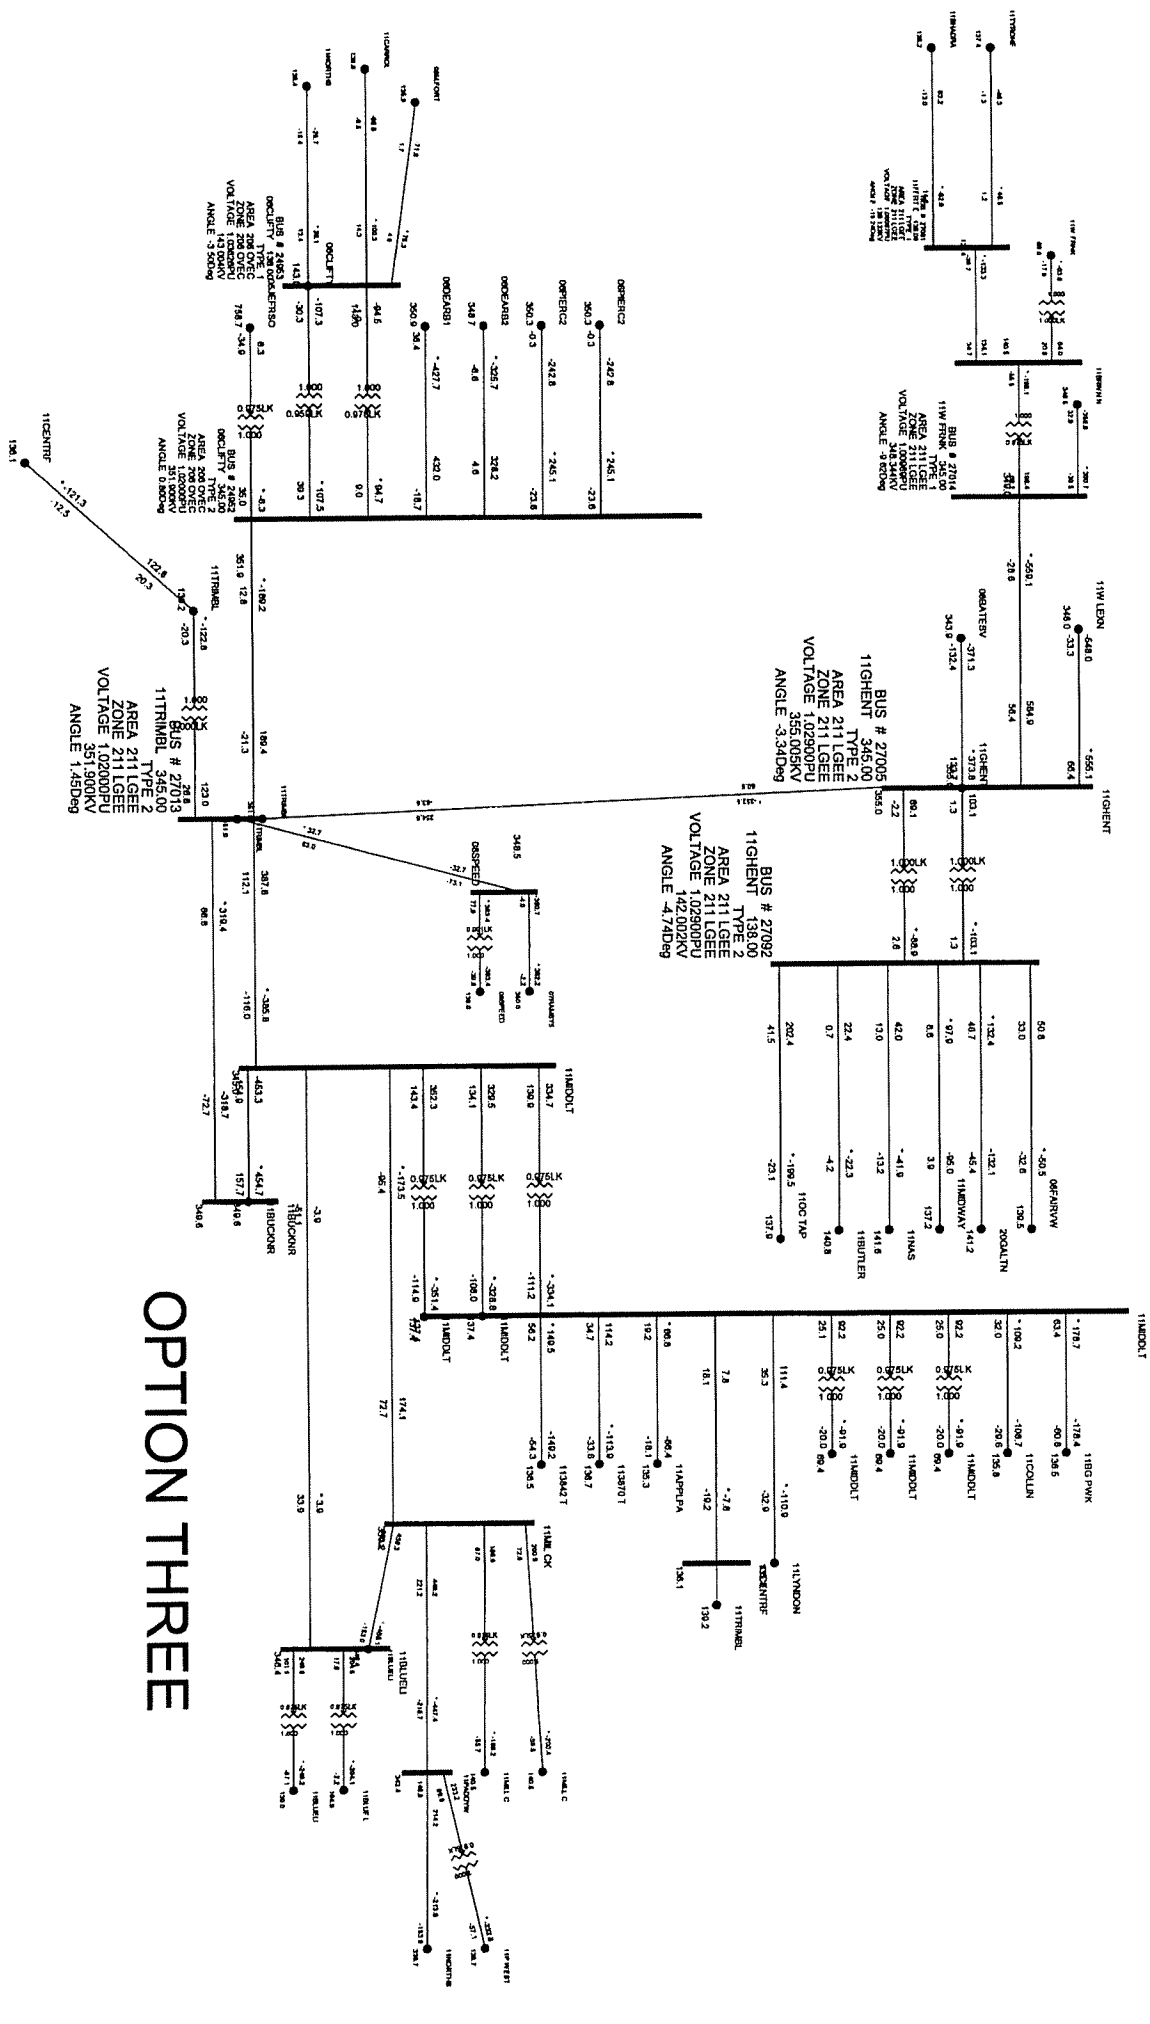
OPTION THREE

BUS # 27005
11GHENT 345.00
AREA 211 LGEE
ZONE 211 LGEE TYPE 2
VOLTAGE 1.02900PU
355.005KV
ANGLE -3.34Deg

BUS # 27092
11GHENT 138.00
AREA 211 LGEE
ZONE 211 LGEE TYPE 2
VOLTAGE 1.02900PU
142.002KV
ANGLE -4.74Deg

BUS # 27013
11TRIMBL 345.00
AREA 211 LGEE
ZONE 211 LGEE TYPE 2
VOLTAGE 1.02000PU
351.900KV
ANGLE 1.45Deg

BUS # 24952
06CLIFTY 345.00
AREA 206 OVEC
ZONE 206 OVEC TYPE 2
VOLTAGE 1.02000PU
351.900KV
ANGLE 0.80Deg

BUS # 24963
06CLIFTY 138.00
AREA 206 OVEC
ZONE 206 OVEC TYPE 1
VOLTAGE 1.03600PU
143.004KV
ANGLE -3.50Deg

BUS # 27014
11W FRNK 345.00
AREA 211 LGEE
ZONE 211 LGEE TYPE 1
VOLTAGE 1.00960PU
348.344KV
ANGLE -9.62Deg

11GHENT
11W LEXN
06BATESV
11CENTRF
11TRIMBL
06CLIFTY
06DEARB1
06DEARB2
06PIERC2
06SPEED
11MIDDLT
11BUCKNR
11OCTAP
11BUTLER
11NAS
11MIDWAY
20ALTN
06FAIRVW
11COLLIN
11BG PWK
11APPLPA
11LYNDON
11MILCK
11BLUELI

-2.2 80.1 1.3 103.1 355.0 133.6 -373.8 66.4 -556.1 584.9 56.4 -550.1 -28.6 -371.3 -132.4 343.9 -33.3 346.0 -548.0
202.4 0.7 22.4 13.0 42.0 8.6 40.7 33.0 50.8 41.5
-23.1 -199.5 -4.2 -22.3 -13.2 -41.9 3.9 -95.0 -45.4 -132.1 -32.6 -50.5
137.9 140.8 141.6 137.2 141.2 130.5
-121.3 -12.5 122.8 20.3 -122.8 -20.3 136.1
351.9 12.8 -160.2 180.4 -21.3 123.0 26.8
387.8 112.1 -385.8 -116.0 310.4 66.8 -72.7
453.3 -318.7 157.7 -454.7 349.6 345.9
35.0 -8.3 30.3 107.5 9.0 94.7 -18.7 432.0 4.6 328.2 -23.6 245.1
350.9 36.4 -427.7 348.7 -6.6 -325.7 350.3 -0.3 -242.8 -247.8
758.7 -34.9 -30.3 -107.3 -94.6 1.000 0.950 0.978
143.4 362.3 134.1 329.5 130.9 334.7
-173.5 -114.9 -351.4 -108.0 -328.8 -111.2 -334.1
0.975LK 1.000
92.2 25.1 25.0 32.0 63.4 -100.2 -178.7 -20.0 -91.9 -20.6 -108.7 -00.8 -178.4 139.6 135.8
35.3 111.4 -32.9 -110.9 7.8 18.1 -10.2 130.2 136.1
-66.4 -18.1 135.3 -113.9 -33.8 136.7 -149.2 -54.3 136.5
114.2 34.7 140.5 56.2 37.4
72.7 174.1 -95.4 33.9 3.0 -3.0